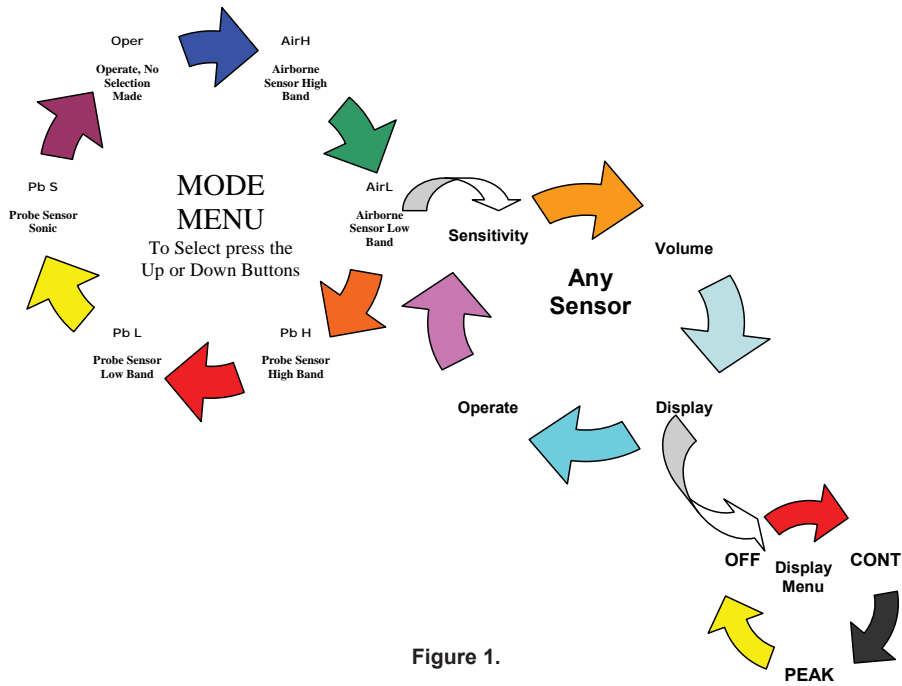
Oper

Operate, No Selection Made

AirH

Airborne Sensor High Band

AirL

Airborne Sensor Low Band

Pb S

Probe Sensor Sonic

MODE MENU

To Select press the Up or Down Buttons

Pb L

Probe Sensor Low Band

Pb H

Probe Sensor High Band

Sensitivity

Volume

Any Sensor

Operate

Display

OFF

Display Menu

CONT

PEAK

Figure 1.